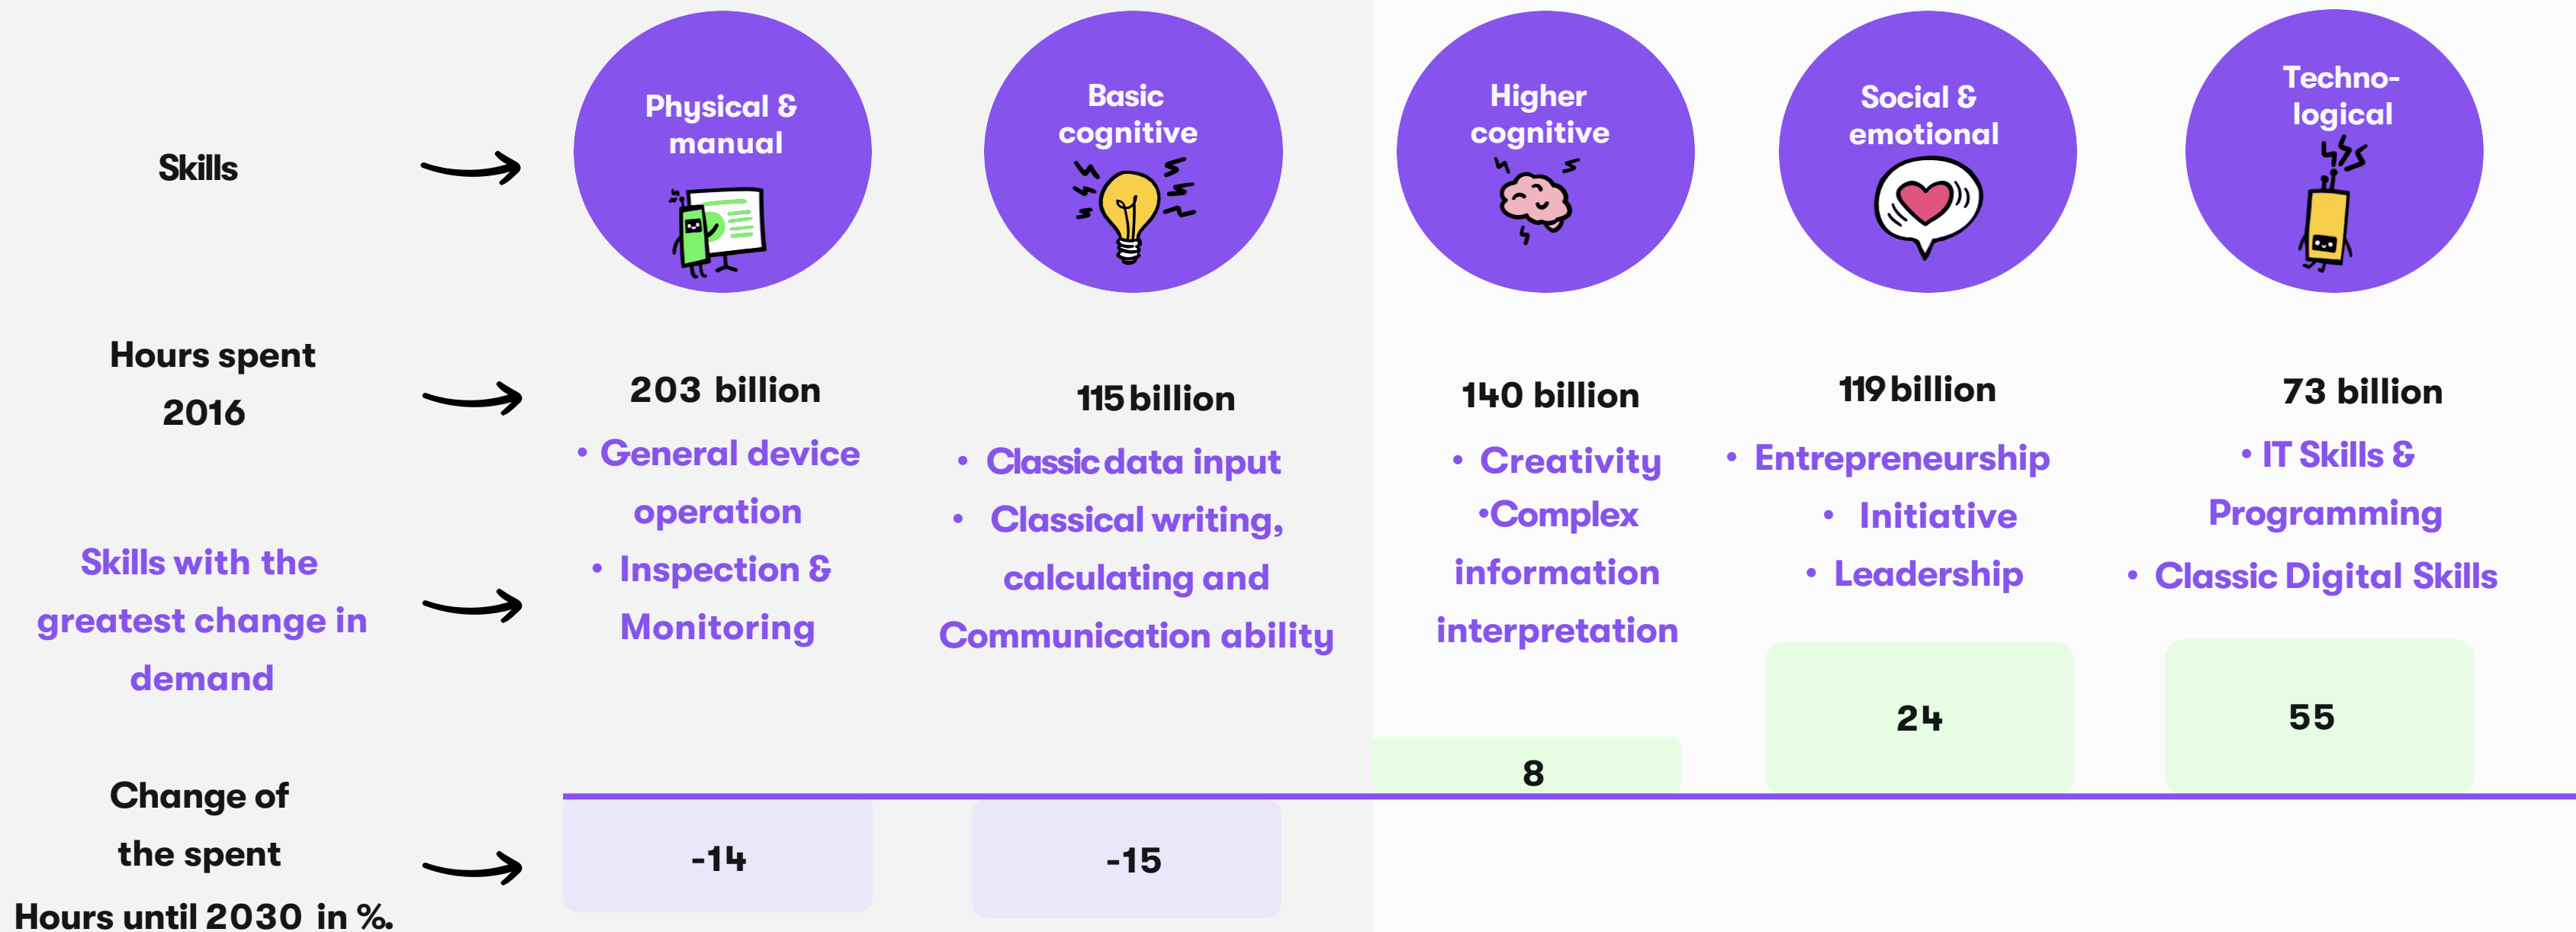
Skills

Physical & manual

Basic cognitive

Higher cognitive

Social & emotional

Techno-logical

Hours spent 2016

203 billion

115 billion

140 billion

119 billion

73 billion

Skills with the greatest change in demand

• General device operation
• Inspection & Monitoring

• Classic data input
• Classical writing, calculating and Communication ability

• Creativity
•Complex information interpretation

• Entrepreneurship
• Initiative
• Leadership

• IT Skills & Programming
• Classic Digital Skills

Change of the spent Hours until 2030 in %.

-14

-15

8

24

55